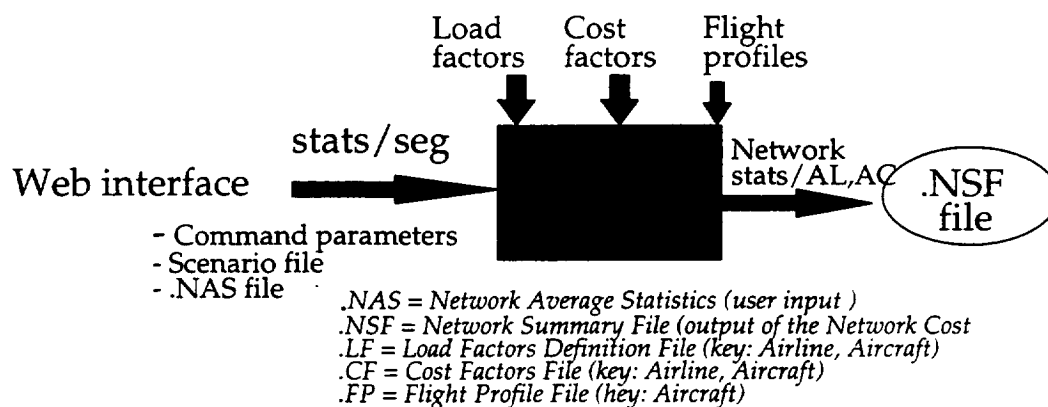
Load factors

Cost factors

Flight profiles

stats/seg

Web interface

Network stats/AL,AC

.NSF file

- Command parameters
- Scenario file
- .NAS file

.NAS = Network Average Statistics (user input )
.NSF = Network Summary File (output of the Network Cost
.LF = Load Factors Definition File (key: Airline, Aircraft)
.CF = Cost Factors File (key: Airline, Aircraft)
.FP = Flight Profile File (hey: Aircraft)